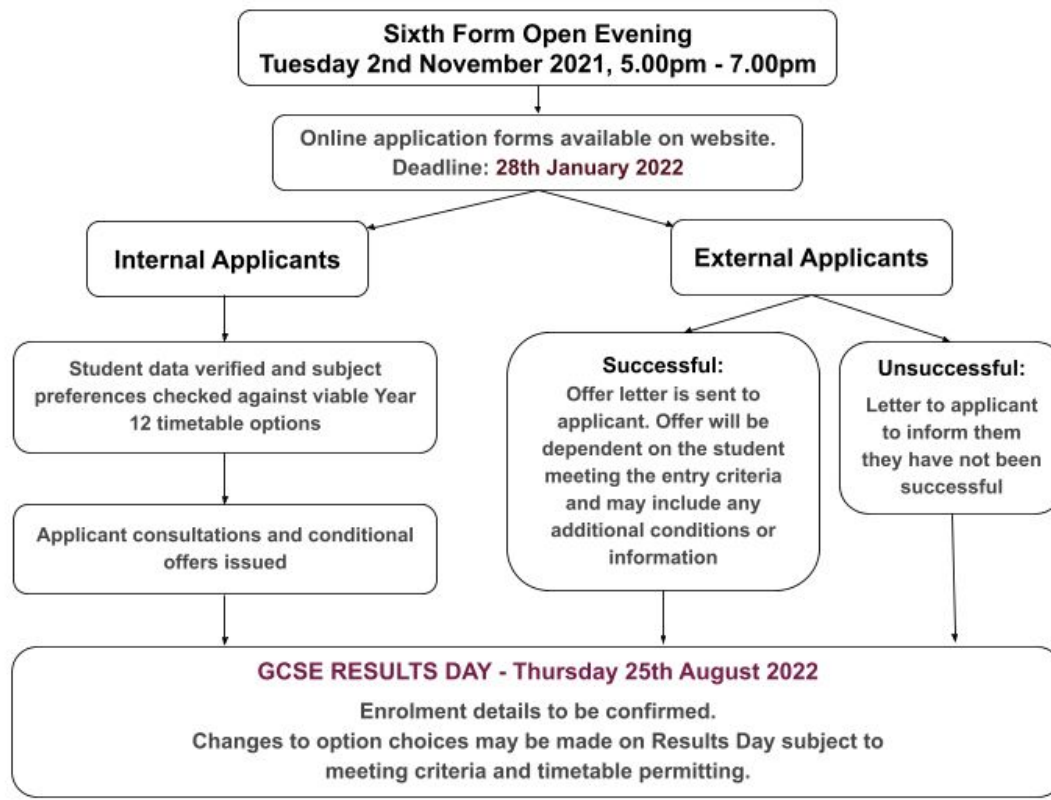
Sixth Form Open Evening
Tuesday 2nd November 2021, 5.00pm - 7.00pm

Online application forms available on website.
Deadline: 28th January 2022

Internal Applicants

External Applicants

Student data verified and subject preferences checked against viable Year 12 timetable options

Applicant consultations and conditional offers issued

Successful:
Offer letter is sent to applicant. Offer will be dependent on the student meeting the entry criteria and may include any additional conditions or information

Unsuccessful:
Letter to applicant to inform them they have not been successful

GCSE RESULTS DAY - Thursday 25th August 2022

Enrolment details to be confirmed.
Changes to option choices may be made on Results Day subject to meeting criteria and timetable permitting.